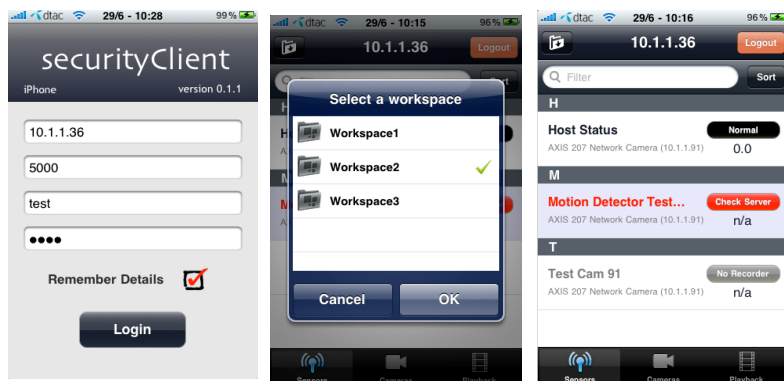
dtac 29/6 - 10:28 99 %

securityClient

iPhone version 0.1.1

10.1.1.36

5000

test

●●●●

Remember Details

Login

dtac 29/6 - 10:15 96 %

10.1.1.36

Logout

Sort

H

H

M

M

A

Select a workspace

Workspace1

Workspace2

Workspace3

Cancel

OK

Sensors Cameras Playback

dtac 29/6 - 10:16 96 %

10.1.1.36

Logout

Filter

Sort

H

Host Status

Normal

AXIS 207 Network Camera (10.1.1.91)

0.0

M

Motion Detector Test...

Check Server

AXIS 207 Network Camera (10.1.1.91)

n/a

T

Test Cam 91

No Recorder

AXIS 207 Network Camera (10.1.1.91)

n/a

Sensors Cameras Playback